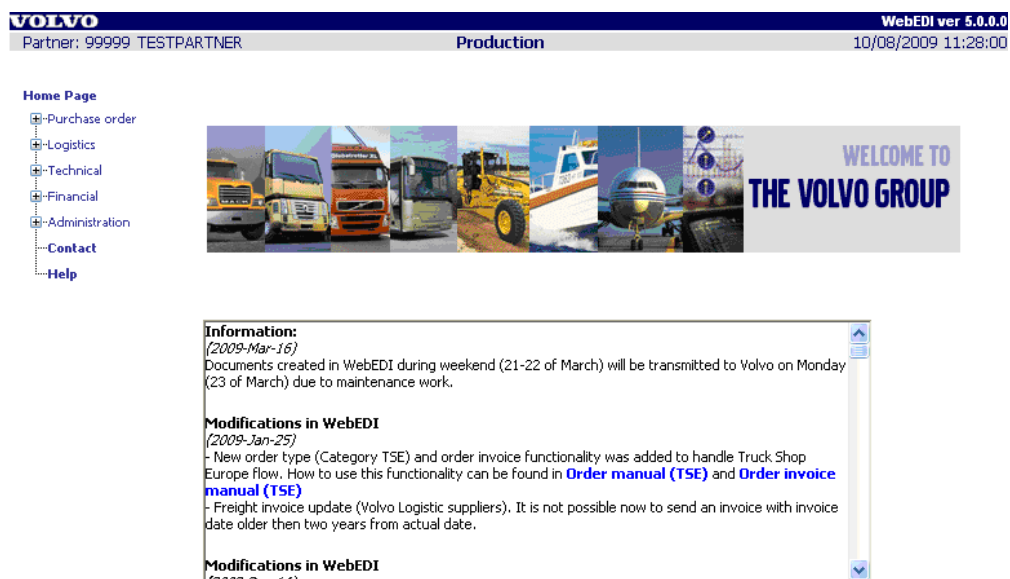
VOLVO
WebEDI ver 5.0.0.0
Partner: 99999 TESTPARTNER
Production
10/08/2009 11:28:00

Home Page
Purchase order
Logistics
Technical
Financial
Administration
Contact
Help

WELCOME TO
THE VOLVO GROUP

Information:
(2009-Mar-16)
Documents created in WebEDI during weekend (21-22 of March) will be transmitted to Volvo on Monday (23 of March) due to maintenance work.

Modifications in WebEDI
(2009-Jan-25)
- New order type (Category TSE) and order invoice functionality was added to handle Truck Shop Europe flow. How to use this functionality can be found in Order manual (TSE) and Order invoice manual (TSE)
- Freight invoice update (Volvo Logistic suppliers). It is not possible now to send an invoice with invoice date older then two years from actual date.

Modifications in WebEDI
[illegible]